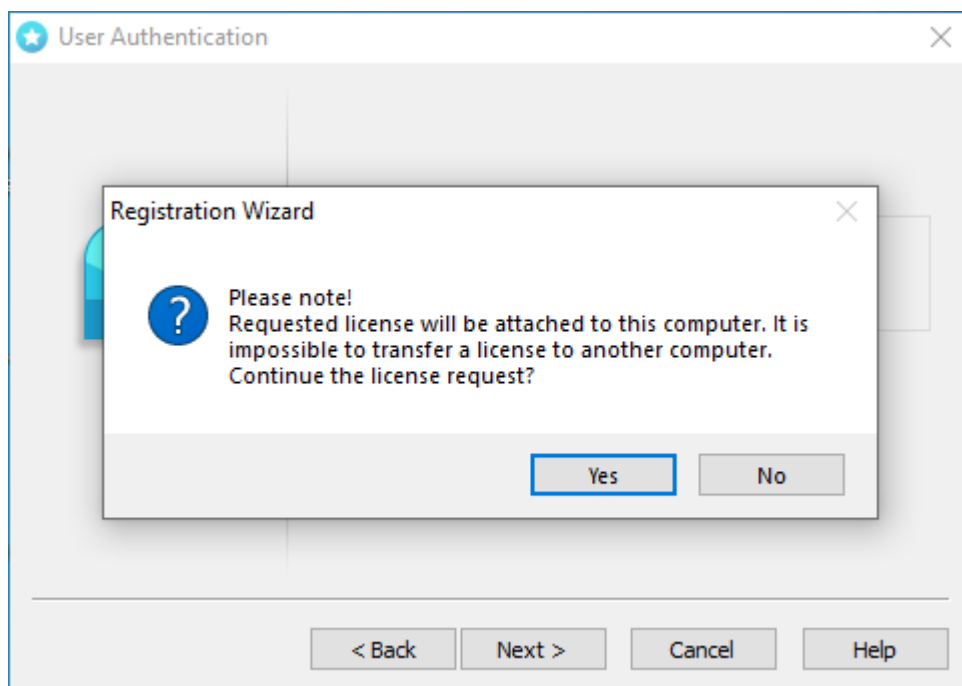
User Authentication

Registration Wizard

Please note!
Requested license will be attached to this computer. It is impossible to transfer a license to another computer.
Continue the license request?

Yes No

< Back Next > Cancel Help